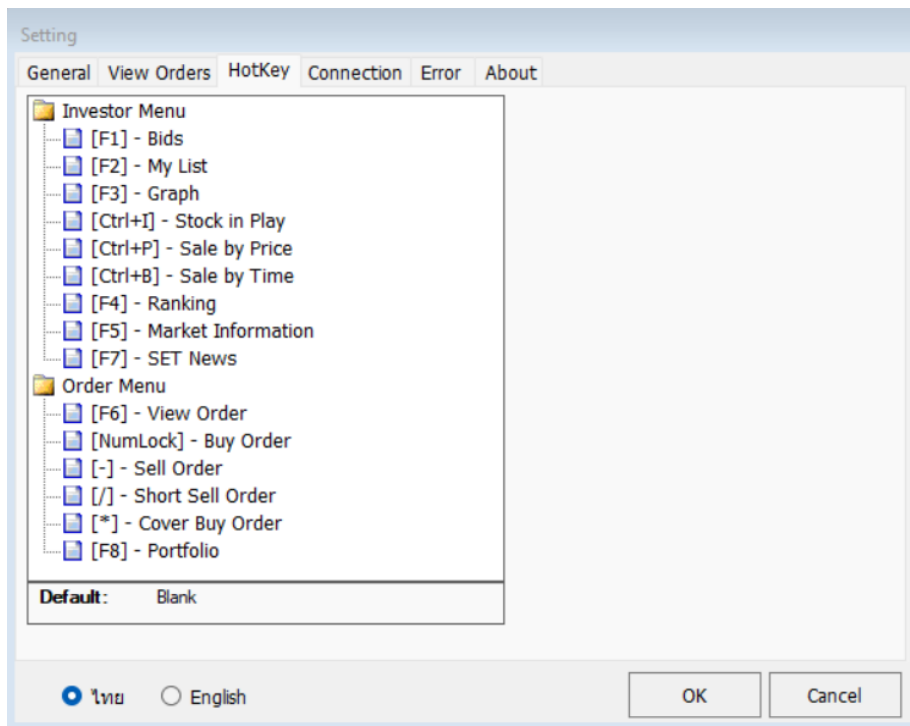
Setting

General View Orders HotKey Connection Error About

Investor Menu
[F1] - Bids
[F2] - My List
[F3] - Graph
[Ctrl+I] - Stock in Play
[Ctrl+P] - Sale by Price
[Ctrl+B] - Sale by Time
[F4] - Ranking
[F5] - Market Information
[F7] - SET News
Order Menu
[F6] - View Order
[NumLock] - Buy Order
[-] - Sell Order
[/] - Short Sell Order
[*] - Cover Buy Order
[F8] - Portfolio

Default: Blank

ไทย English

OK Cancel